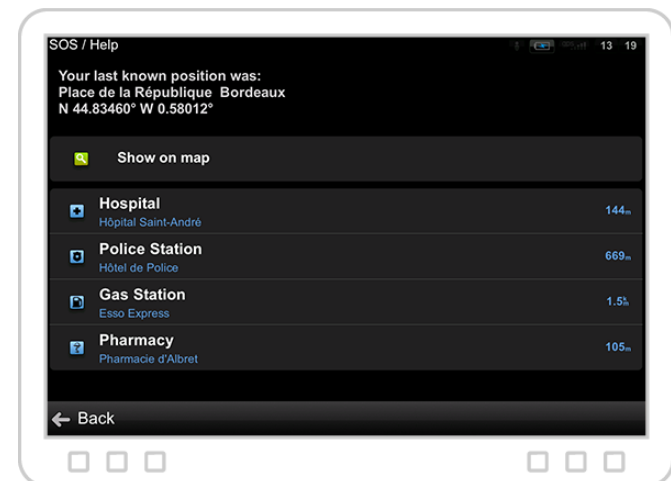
SOS / Help

13 19

Your last known position was:
Place de la République Bordeaux
N 44.83460° W 0.58012°

Show on map

Hospital
Hôpital Saint-André
144m

Police Station
Hôtel de Police
669m

Gas Station
Esso Express
1.5k

Pharmacy
Pharmacie d'Albret
105m

Back